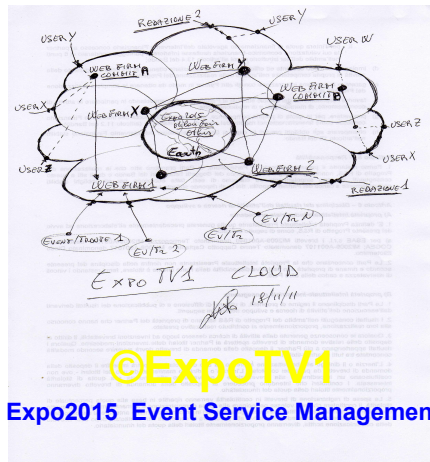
REDAZIONE 2
USER Y
USER Y
USER W
WEB FIRM COMMIT A
WEB FIRM Y
WEB FIRM COMMIT B
USER X
WEB FIRM X
Expo 2015 Web Firm Office
Earth
USER Z
USER Z
WEB FIRM 2
USER X
WEB FIRM 1
REDAZIONE 1
EV/TR N
EVENT/TROUPE 1
EV/TR 2
EV/TR 2
EXPO TV1 CLOUD
18/11/11
©ExpoTV1
Expo2015 Event Service Managemen